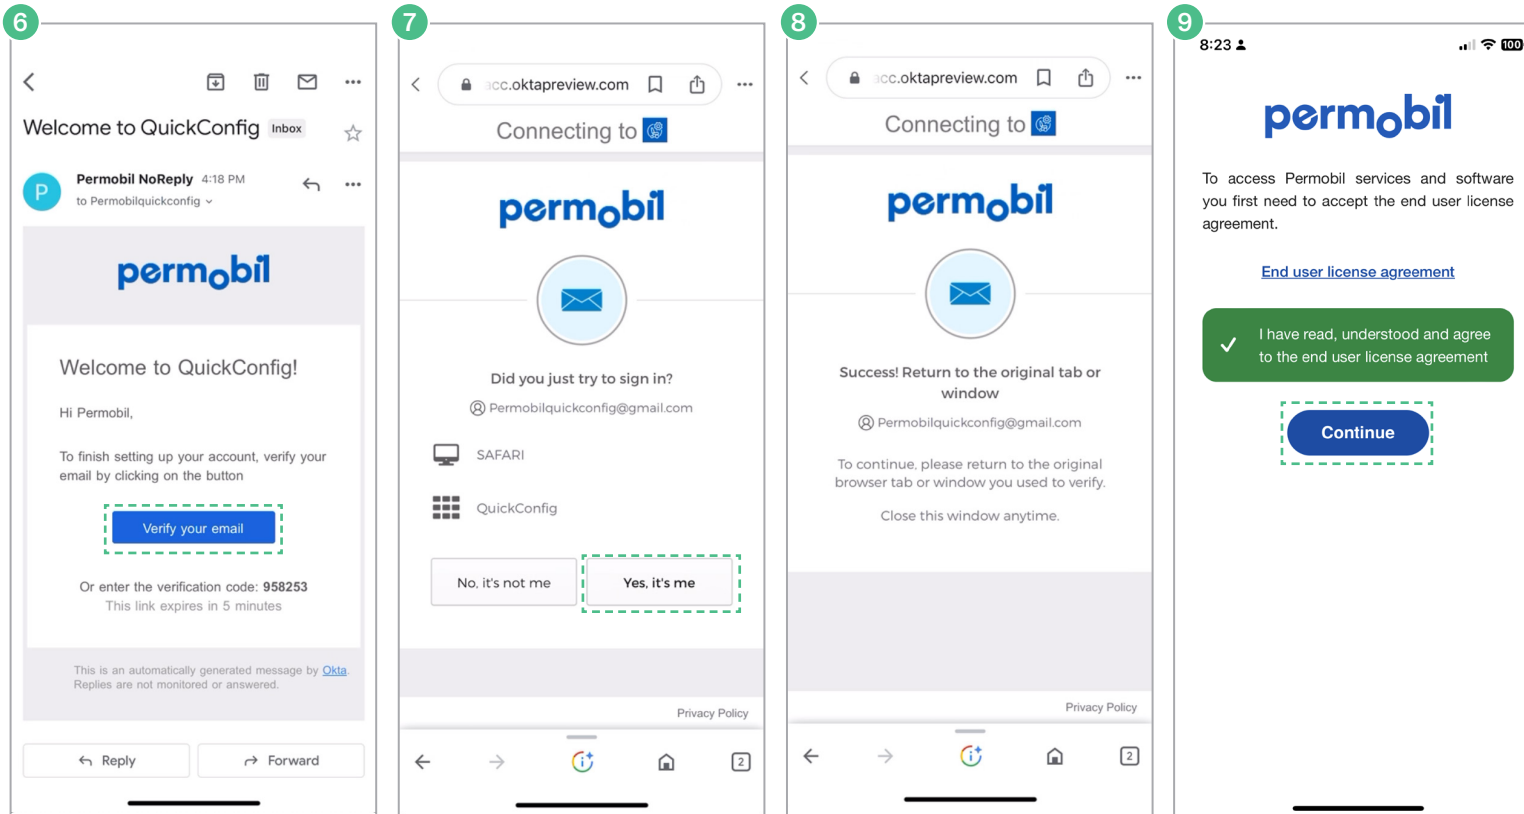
6

Welcome to QuickConfig Inbox

P Permobil NoReply 4:18 PM
to Permobilquickconfig

permobil

Welcome to QuickConfig!

Hi Permobil,

To finish setting up your account, verify your email by clicking on the button

Verify your email

Or enter the verification code: 958253
This link expires in 5 minutes

This is an automatically generated message by Okta. Replies are not monitored or answered.

Reply Forward

7

acc.oktapreview.com

Connecting to

permobil

Did you just try to sign in?

Permobilquickconfig@gmail.com

SAFARI

QuickConfig

No, it's not me Yes, it's me

Privacy Policy

2

8

acc.oktapreview.com

Connecting to

permobil

Success! Return to the original tab or window

Permobilquickconfig@gmail.com

To continue, please return to the original browser tab or window you used to verify.

Close this window anytime.

Privacy Policy

2

9

8:23 100

permobil

To access Permobil services and software you first need to accept the end user license agreement.

End user license agreement

I have read, understood and agree to the end user license agreement

Continue